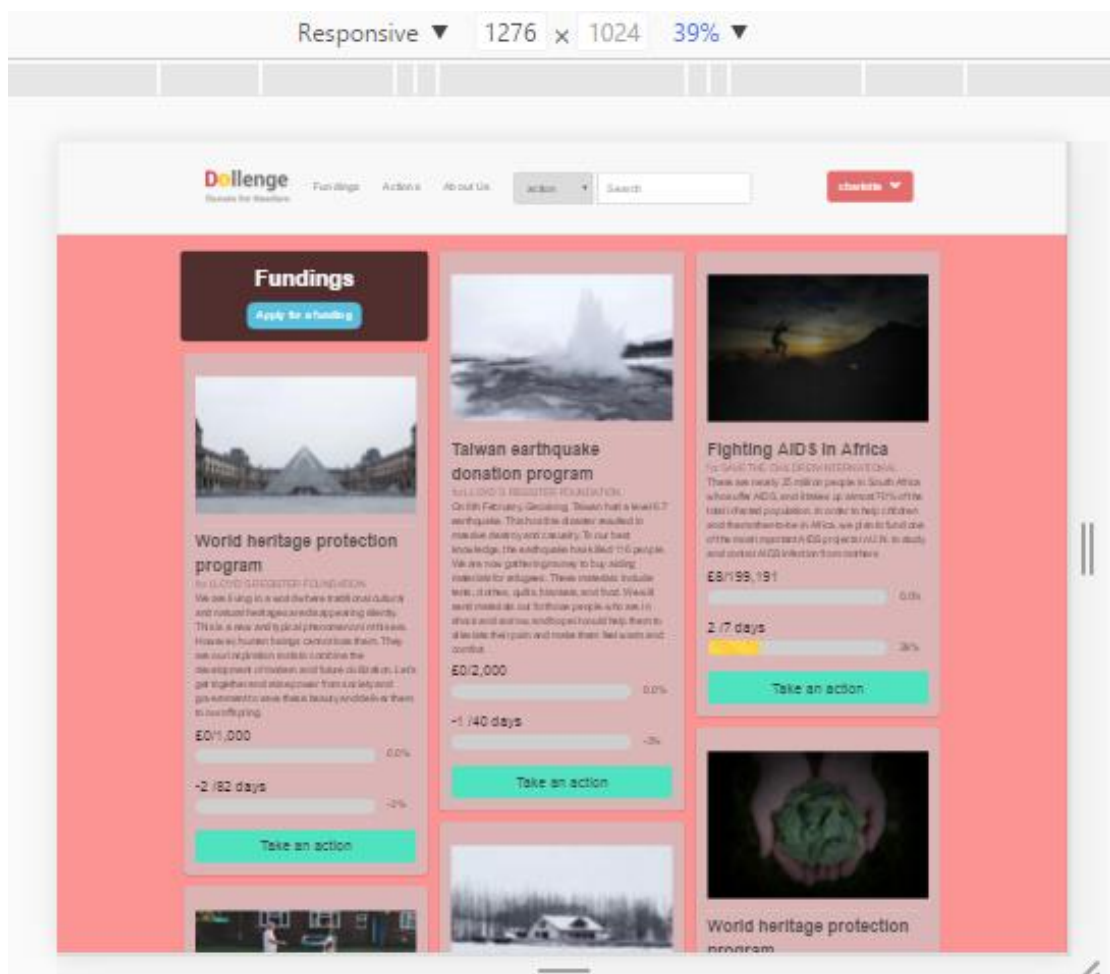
Responsive ▼ 1276 × 1024 39% ▼

Dollenge
Donate for Mankind

Fundings Actions About Us action Search charlotte

Fundings
Apply for a funding

World heritage protection program
by LLOYD'S REGISTER FOUNDATION
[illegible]
£0/1,000
0.0%
-2 /82 days
-2%
Take an action

Taiwan earthquake donation program
by LLOYD'S REGISTER FOUNDATION
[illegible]
£0/2,000
0.0%
-1 /40 days
-3%
Take an action

Fighting AIDS in Africa
by SAVE THE CHILDREN INTERNATIONAL
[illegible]
£8/199,191
0.0%
2 /7 days
29%
Take an action

World heritage protection program